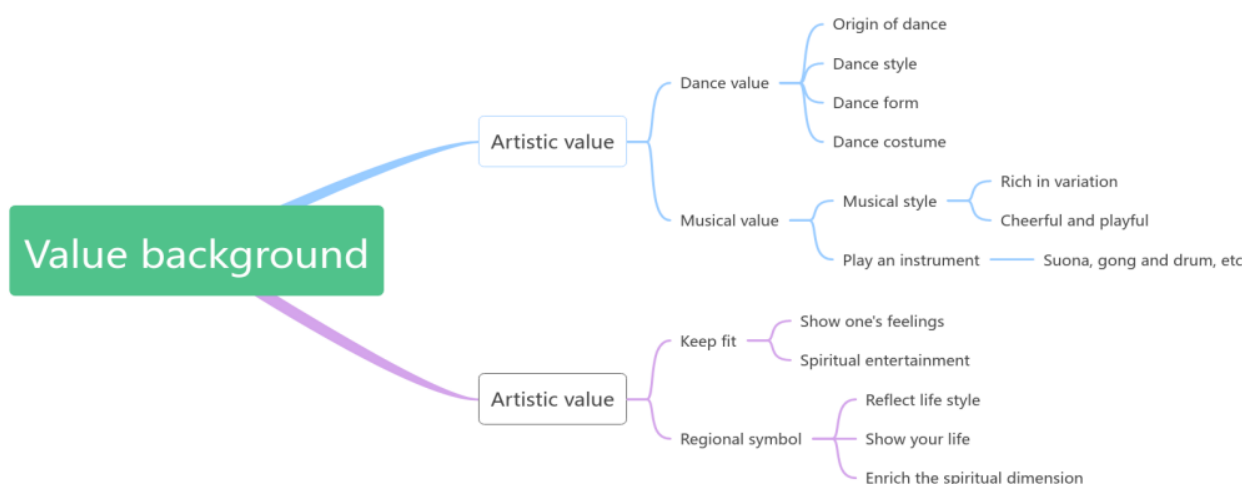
Value background

Artistic value

Dance value

Origin of dance

Dance style

Dance form

Dance costume

Musical value

Musical style

Rich in variation

Cheerful and playful

Play an instrument

Suona, gong and drum, etc

Artistic value

Keep fit

Show one's feelings

Spiritual entertainment

Regional symbol

Reflect life style

Show your life

Enrich the spiritual dimension